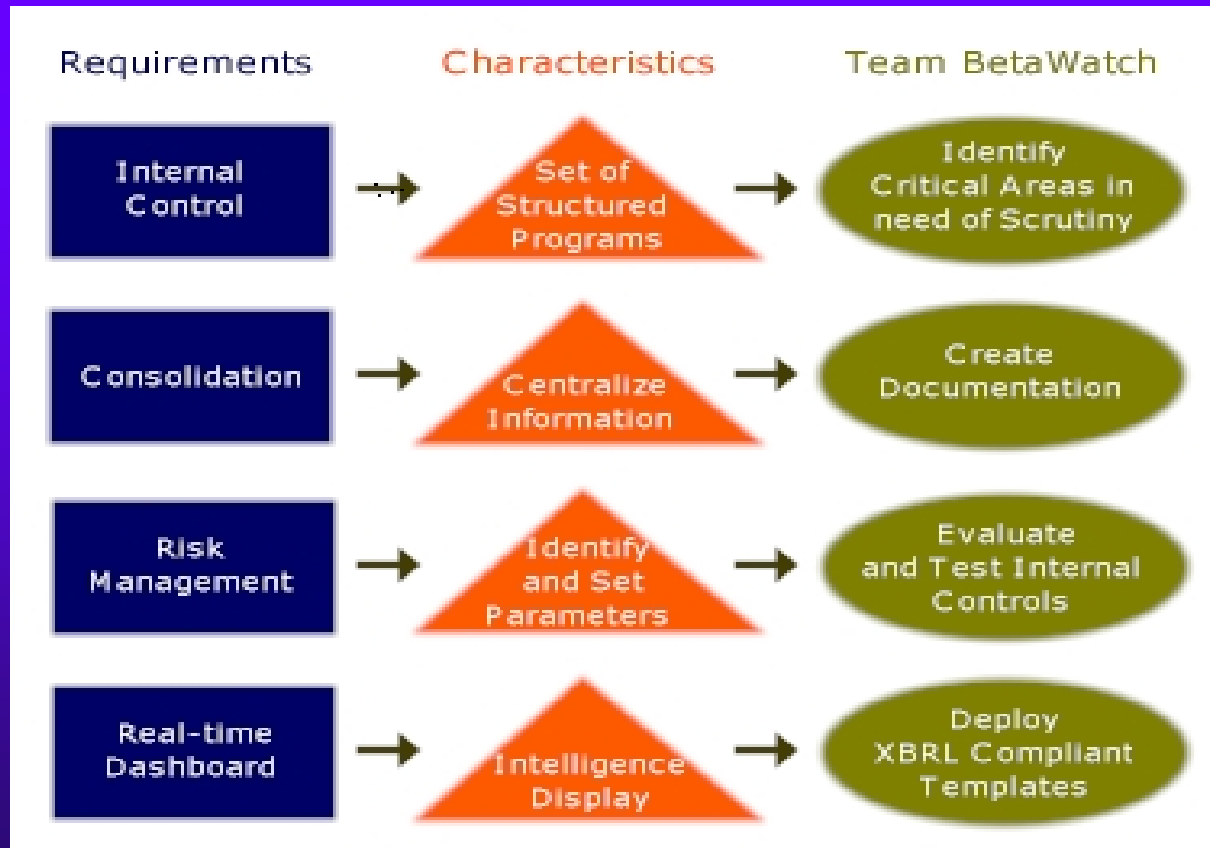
Requirements

Characteristics

Team BetaWatch

Internal Control

Set of Structured Programs

Identify Critical Areas in need of Scrutiny

Consolidation

Centralize Information

Create Documentation

Risk Management

Identify and Set Parameters

Evaluate and Test Internal Controls

Real-time Dashboard

Intelligence Display

Deploy XBRL Compliant Templates